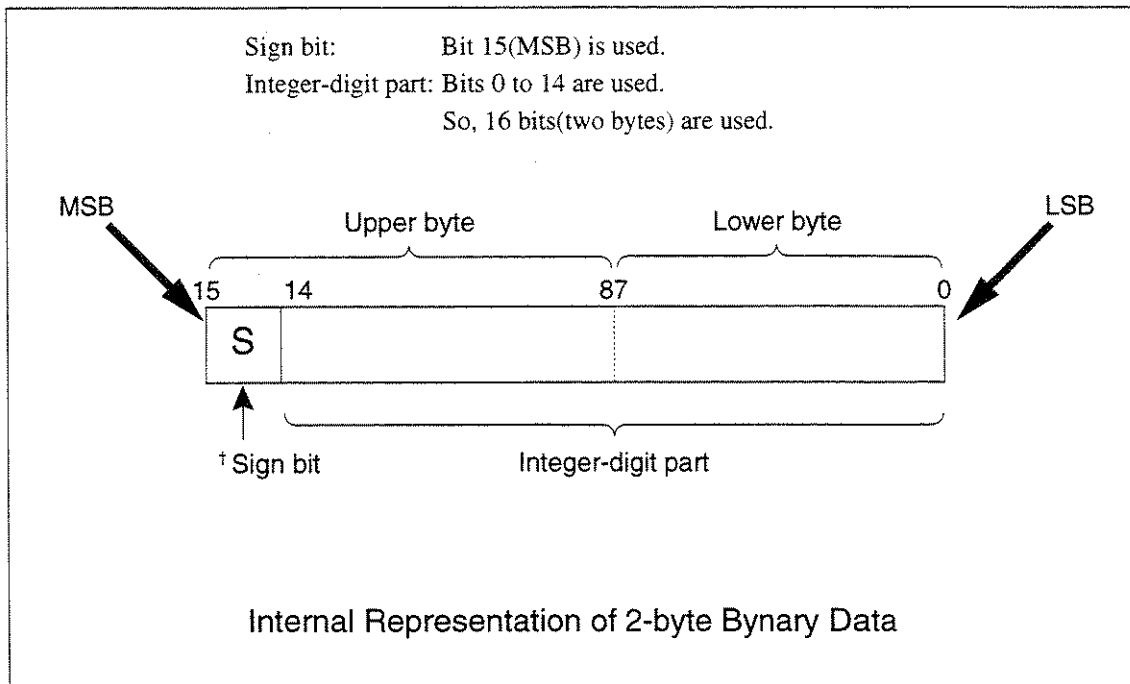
Sign bit: Bit 15(MSB) is used.
Integer-digit part: Bits 0 to 14 are used.
So, 16 bits(two bytes) are used.

MSB

Upper byte

Lower byte

LSB

15 14 87 0

S

† Sign bit

Integer-digit part

Internal Representation of 2-byte Bynary Data